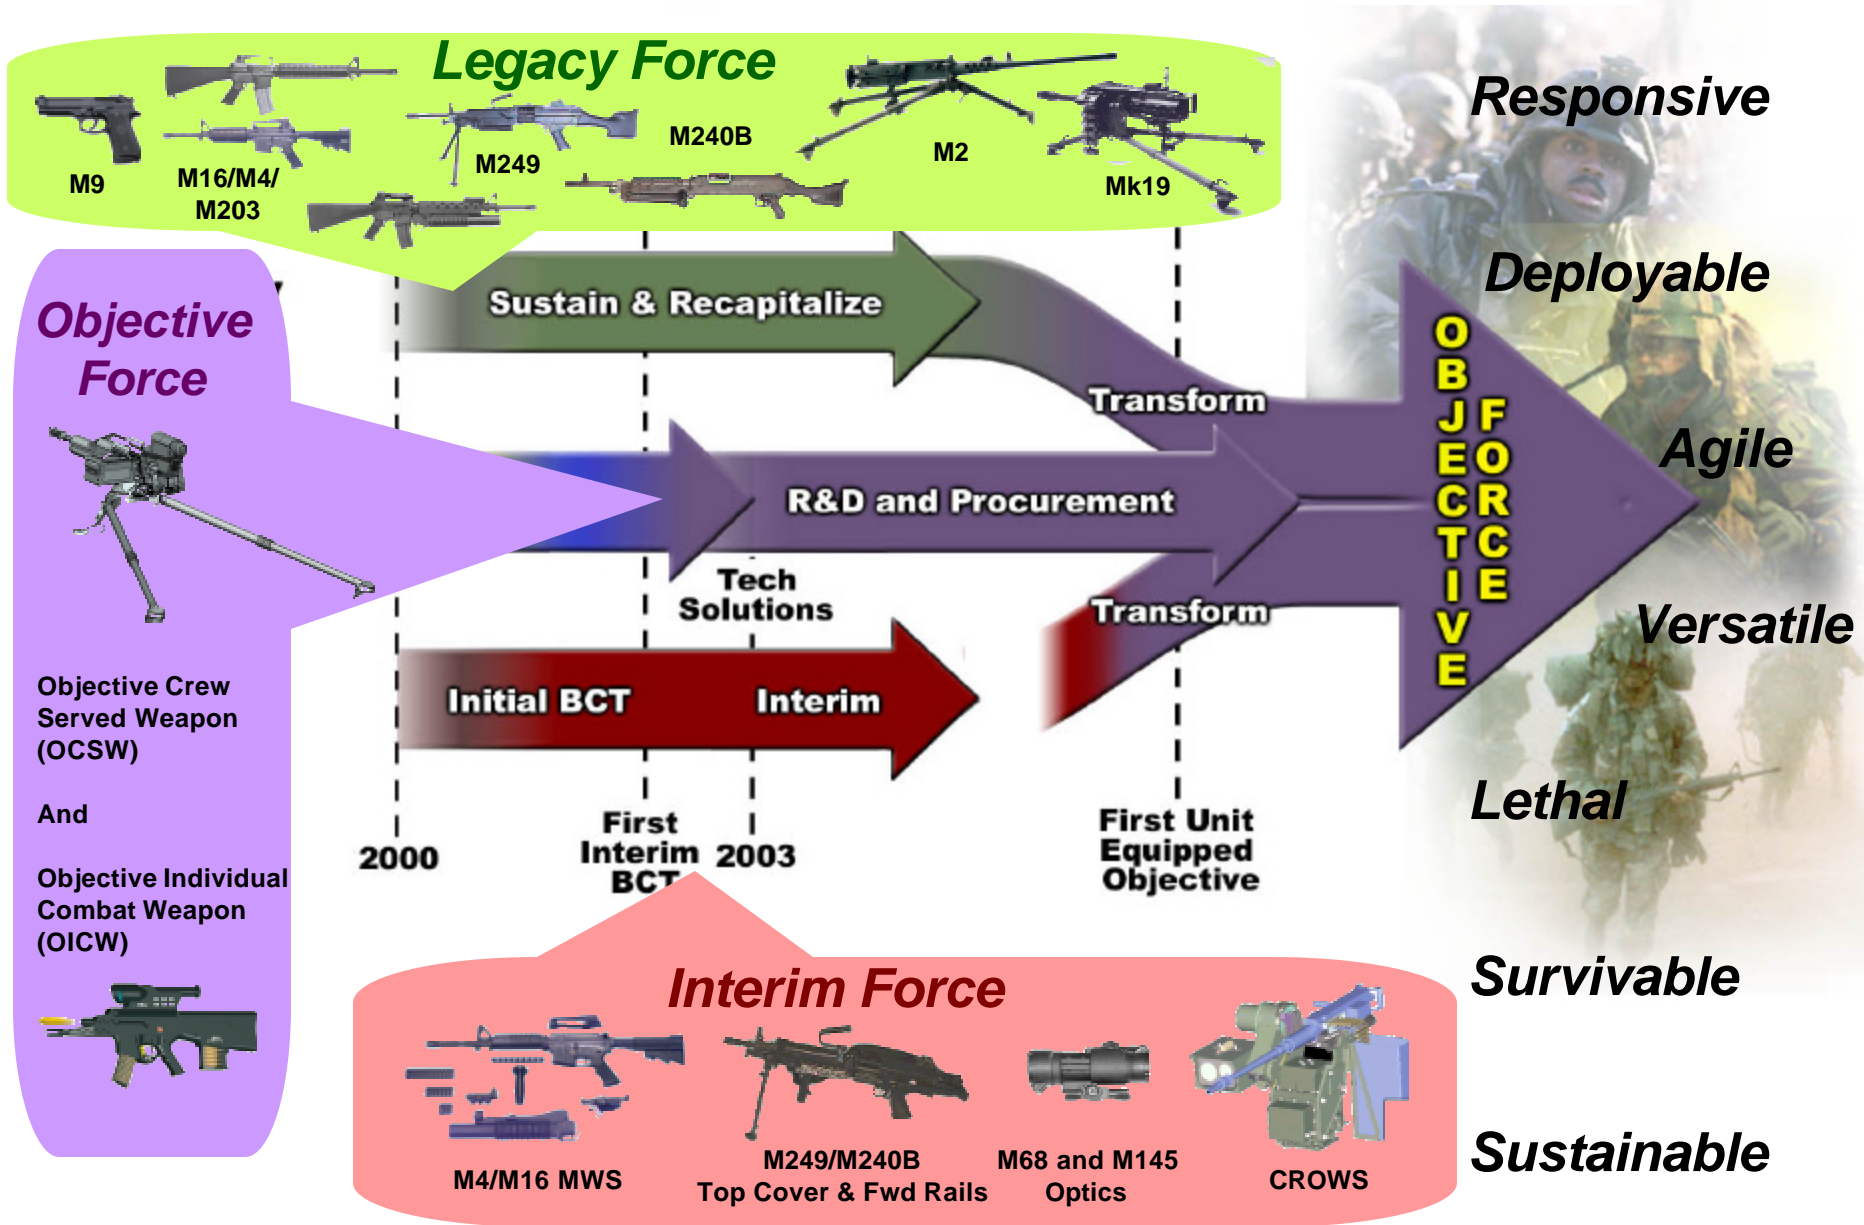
Legacy Force

M9

M16/M4/ M203

M249

M240B

M2

Mk19

Objective Force

Objective Crew Served Weapon (OCSW)

And

Objective Individual Combat Weapon (OICW)

Sustain & Recapitalize

Transform

R&D and Procurement

Tech Solutions

Transform

Initial BCT

Interim

2000

First Interim BCT

2003

First Unit Equipped Objective

OBJECTIVE FORCE

Responsive

Deployable

Agile

Versatile

Lethal

Survivable

Sustainable

Interim Force

M4/M16 MWS

M249/M240B Top Cover & Fwd Rails

M68 and M145 Optics

CROWS